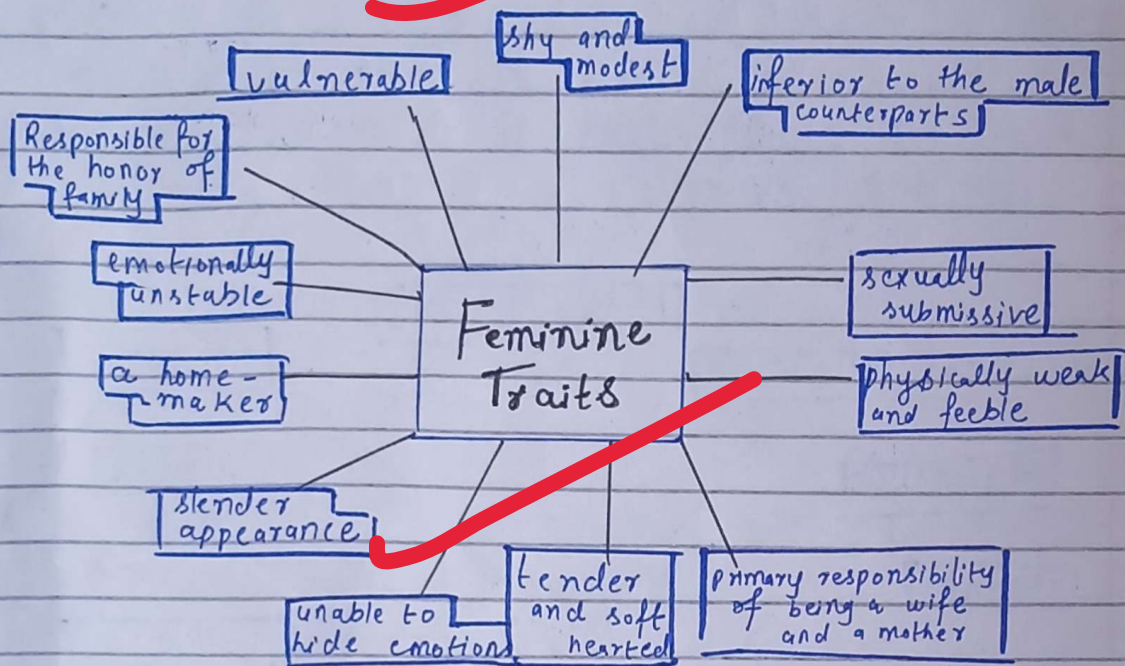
shy and modest

vulnerable

inferior to the male counterparts

Responsible for the honor of family

emotionally unstable

Feminine Traits

sexually submissive

a home-maker

physically weak and feeble

slender appearance

unable to hide emotions

tender and soft hearted

primary responsibility of being a wife and a mother